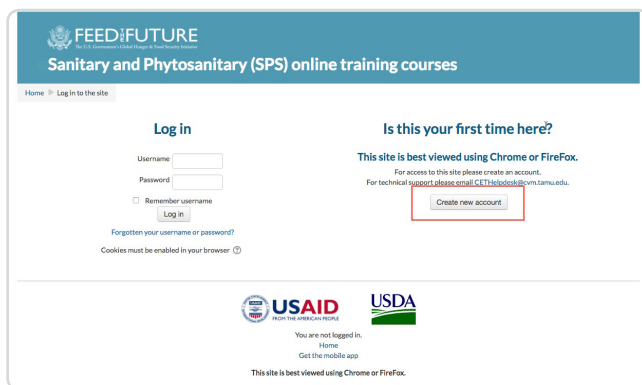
FEED THE FUTURE
The U.S. Government's Global Hunger & Food Security Initiative

Sanitary and Phytosanitary (SPS) online training courses

Home ▶ Log in to the site

Log in

Username

Password

Remember username

Log in

Forgotten your username or password?

Cookies must be enabled in your browser

Is this your first time here?

This site is best viewed using Chrome or FireFox.

For access to this site please create an account.
For technical support please email CETHelpdesk@cvm.tamu.edu.

Create new account

USAID FROM THE AMERICAN PEOPLE

USDA

You are not logged in.
Home
Get the mobile app

This site is best viewed using Chrome or FireFox.